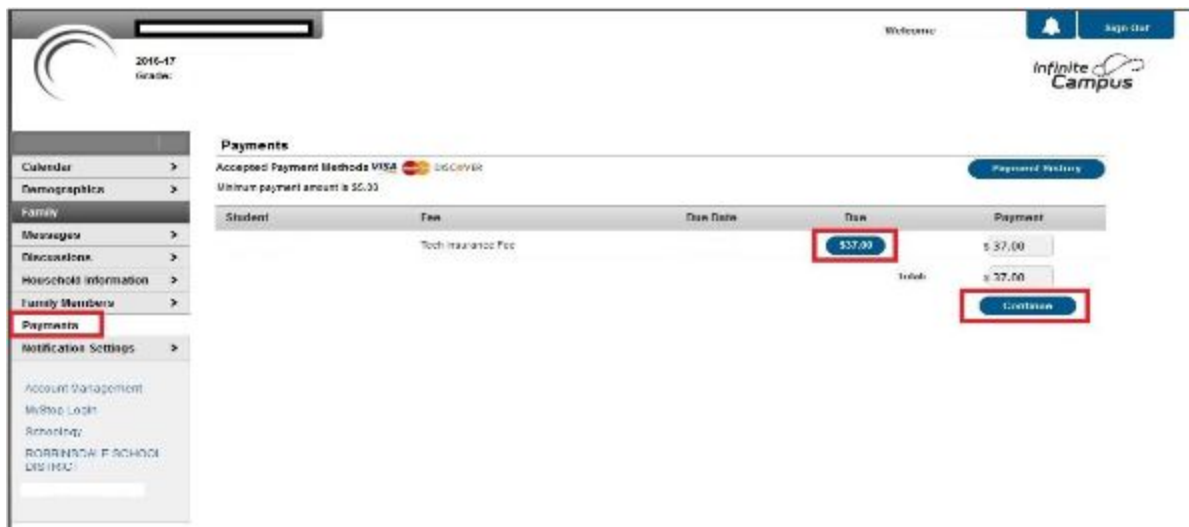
2016-17
Grade:

Welcome:

Sign Out

Infinite Campus

Calendar >
Demographics >
Family
Messages >
Discussions >
Household Information >
Family Members >
Payments
Notification Settings >

Account Management
MyStop Login
Schoology
ROBBINSDALE SCHOOL DISTRICT

Payments

Accepted Payment Methods VISA DISCOVER

Minimum payment amount is $5.00

Payment History

| Student | Fee | Due Date | Due | Payment |
|---|---|---|---|---|
| | Tech Insurance Fee | | $37.00 | $ 37.00 |
| | | | Total: | $ 37.00 |

Continue